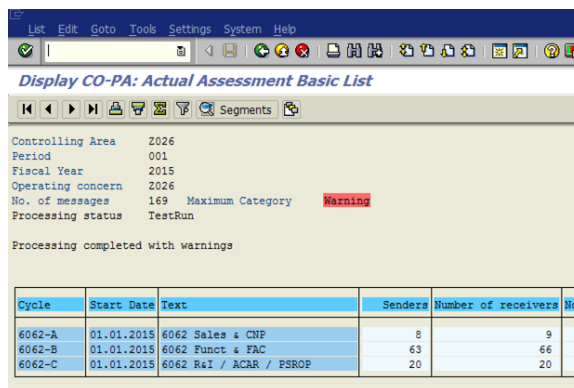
List Edit Goto Tools Settings System Help

Display CO-PA: Actual Assessment Basic List

Segments

Controlling Area Z026
Period 001
Fiscal Year 2015
Operating concern Z026
No. of messages 169 Maximum Category Warning
Processing status TestRun

Processing completed with warnings

| Cycle | Start Date | Text | Senders | Number of receivers | N |
|---|---|---|---|---|---|
| 6062-A | 01.01.2015 | 6062 Sales & CNP | 8 | 9 | |
| 6062-B | 01.01.2015 | 6062 Funct & FAC | 63 | 66 | |
| 6062-C | 01.01.2015 | 6062 R&I / ACAR / PSROP | 20 | 20 | |